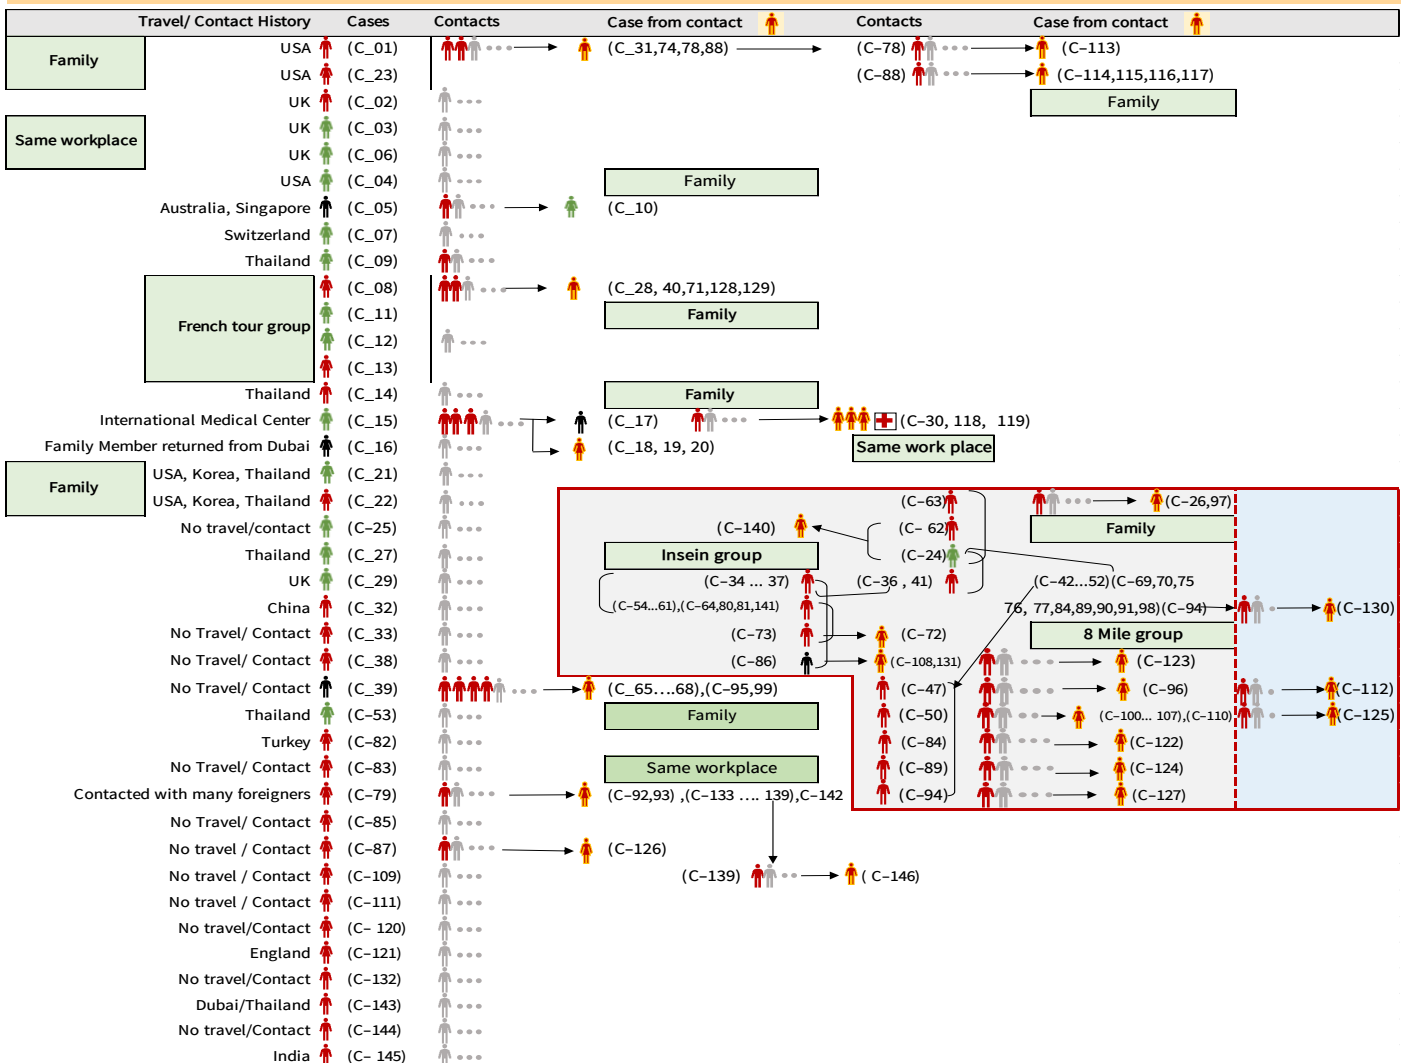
| Travel/ Contact History | Cases | Contacts | Case from contact | Contacts | Case from contact |
|---|---|---|---|---|---|

Family
USA (C_01) (C_31,74,78,88) (C–78) (C–113)
USA (C_23) (C–88) (C–114,115,116,117)
Family
UK (C_02)
Same workplace
UK (C_03)
UK (C_06)
USA (C_04)
Family
Australia, Singapore (C_05) (C_10)
Switzerland (C_07)
Thailand (C_09)
French tour group
(C_08) (C_28, 40,71,128,129)
(C_11)
Family
(C_12)
(C_13)
Thailand (C_14)
Family
International Medical Center (C_15) (C_17) (C–30, 118, 119)
Family Member returned from Dubai (C_16) (C_18, 19, 20)
Same work place
Family
USA, Korea, Thailand (C_21)
USA, Korea, Thailand (C_22)
No travel/contact (C–25)
Thailand (C_27)
UK (C_29)
China (C_32)
No Travel/ Contact (C_33)
No Travel/ Contact (C_38)
No Travel/ Contact (C_39) (C_65….68),(C–95,99)
Family
Thailand (C–53)
Turkey (C–82)
No Travel/ Contact (C–83)
Same workplace
Contacted with many foreigners (C–79) (C–92,93) ,(C–133 …. 139),C–142
No Travel/ Contact (C–85)
No travel / Contact (C–87) (C–126)
No travel / Contact (C–109)
(C–139) ( C–146)
No travel / Contact (C–111)
No travel/Contact (C– 120)
England (C–121)
No travel/Contact (C–132)
Dubai/Thailand (C–143)
No travel/Contact (C–144)
India (C– 145)

(C–63) (C–26,97)
(C–140) (C– 62)
Family
Insein group
(C–24)
(C–34 … 37) (C–36 , 41)
(C–42…52)(C–69,70,75
(C–54…61),(C–64,80,81,141)
76, 77,84,89,90,91,98)(C–94) (C–130)
(C–73) (C–72)
8 Mile group
(C–86) (C–108,131) (C–123)
(C–47) (C–96) (C–112)
(C–50) (C–100… 107),(C–110) (C–125)
(C–84) (C–122)
(C–89) (C–124)
(C–94) (C–127)